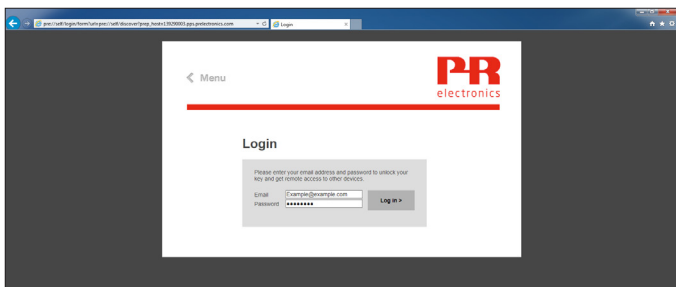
pxe://self/login/form?uri=pxe://self/discover/pxep_hosts119290003.pps.prelectronics.com
Login

< Menu

PR
electronics

Login

Please enter your email address and password to unlock your key and get remote access to other devices.

Email Example@example.com
Password ••••••••

Log in >